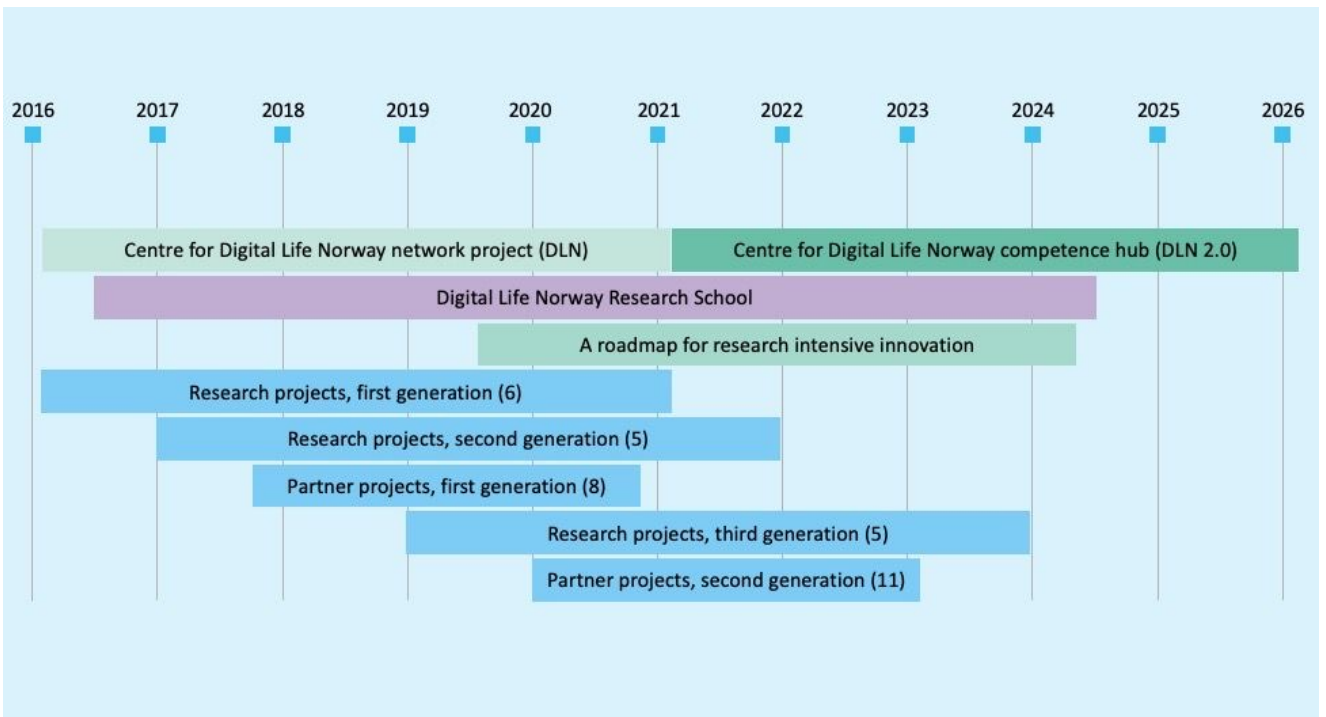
2016 2017 2018 2019 2020 2021 2022 2023 2024 2025 2026

Centre for Digital Life Norway network project (DLN)

Centre for Digital Life Norway competence hub (DLN 2.0)

Digital Life Norway Research School

A roadmap for research intensive innovation

Research projects, first generation (6)

Research projects, second generation (5)

Partner projects, first generation (8)

Research projects, third generation (5)

Partner projects, second generation (11)